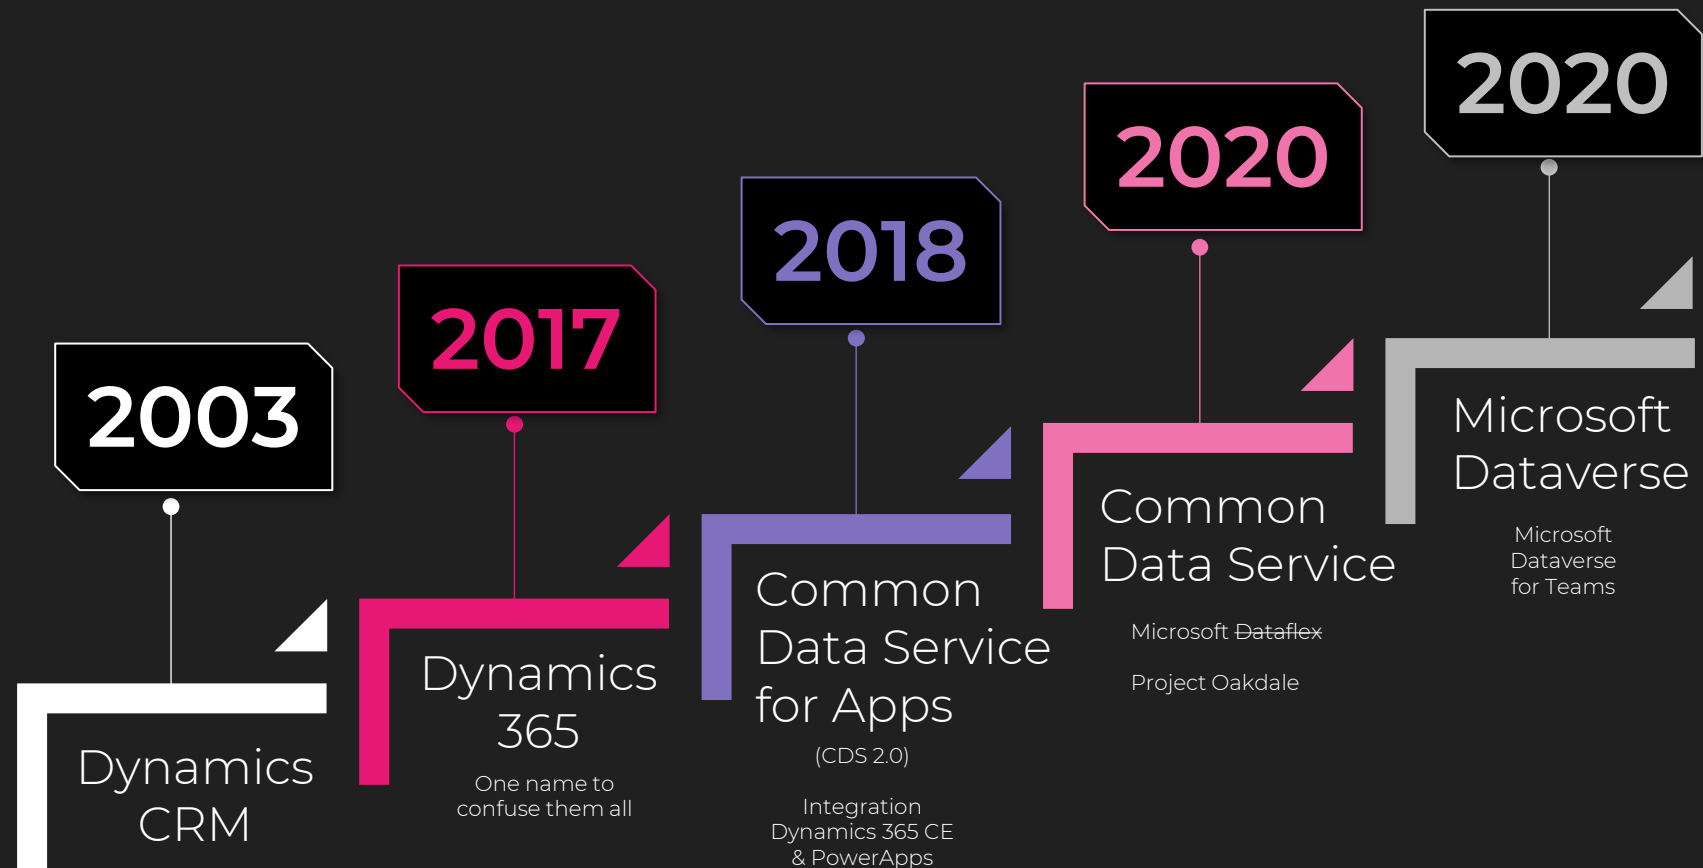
2003

Dynamics CRM

2017

Dynamics 365

One name to confuse them all

2018

Common Data Service for Apps

(CDS 2.0)

Integration Dynamics 365 CE & PowerApps

2020

Common Data Service

Microsoft ~~Dataflex~~

Project Oakdale

2020

Microsoft Dataverse

Microsoft Dataverse for Teams